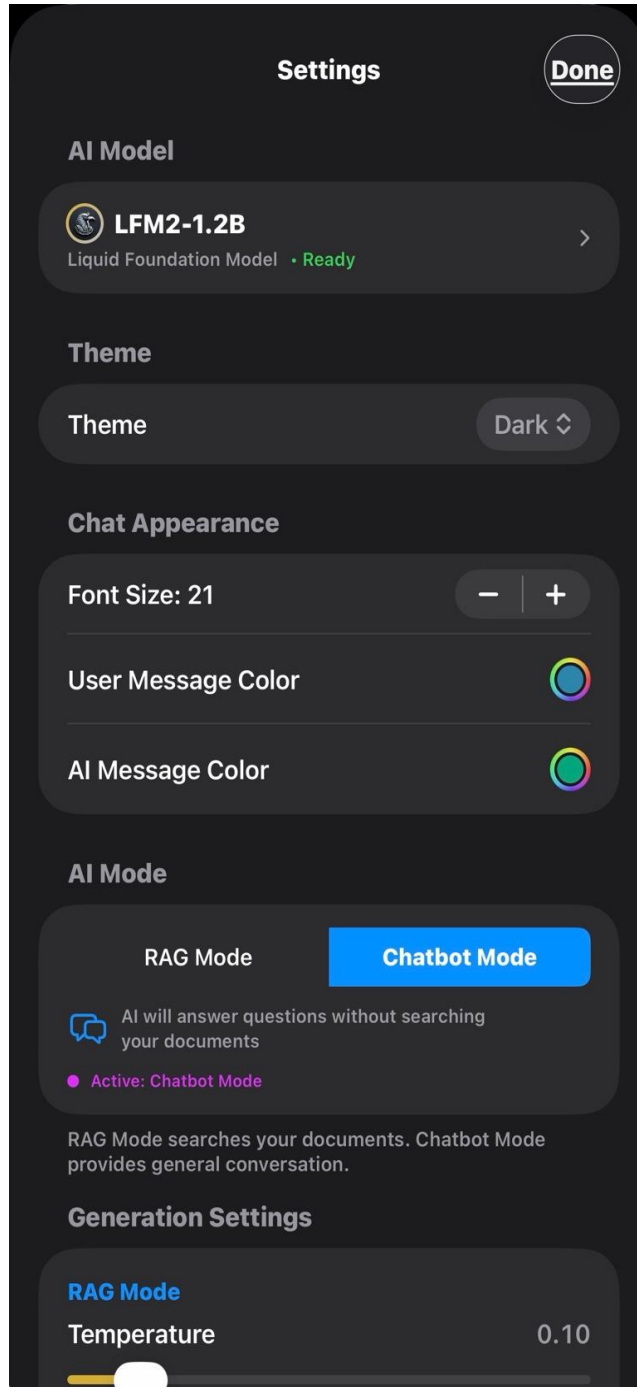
Settings

Done

AI Model

LFM2-1.2B

Liquid Foundation Model • Ready

Theme

Theme

Dark

Chat Appearance

Font Size: 21

−

+

User Message Color

AI Message Color

AI Mode

RAG Mode

Chatbot Mode

AI will answer questions without searching your documents

Active: Chatbot Mode

RAG Mode searches your documents. Chatbot Mode provides general conversation.

Generation Settings

RAG Mode

Temperature

0.10